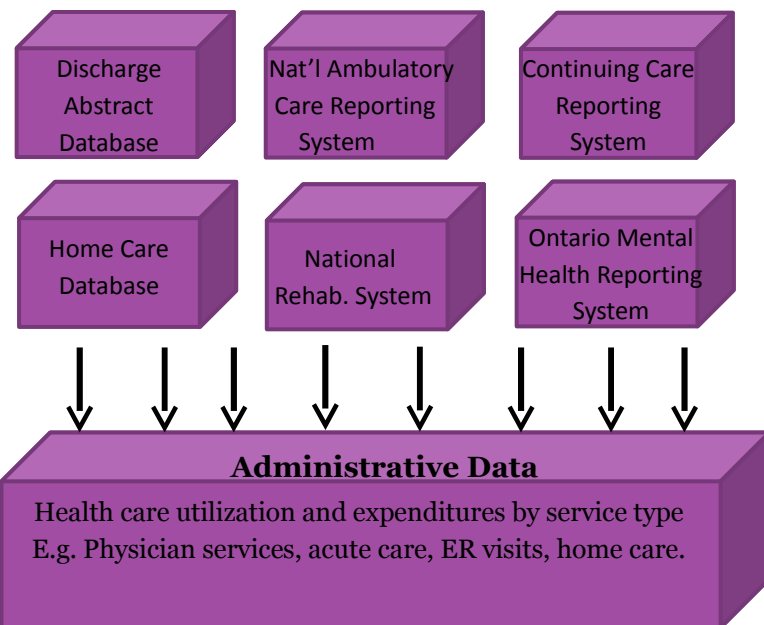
Discharge Abstract Database

Nat'l Ambulatory Care Reporting System

Continuing Care Reporting System

Home Care Database

National Rehab. System

Ontario Mental Health Reporting System

Administrative Data

Health care utilization and expenditures by service type
E.g. Physician services, acute care, ER visits, home care.